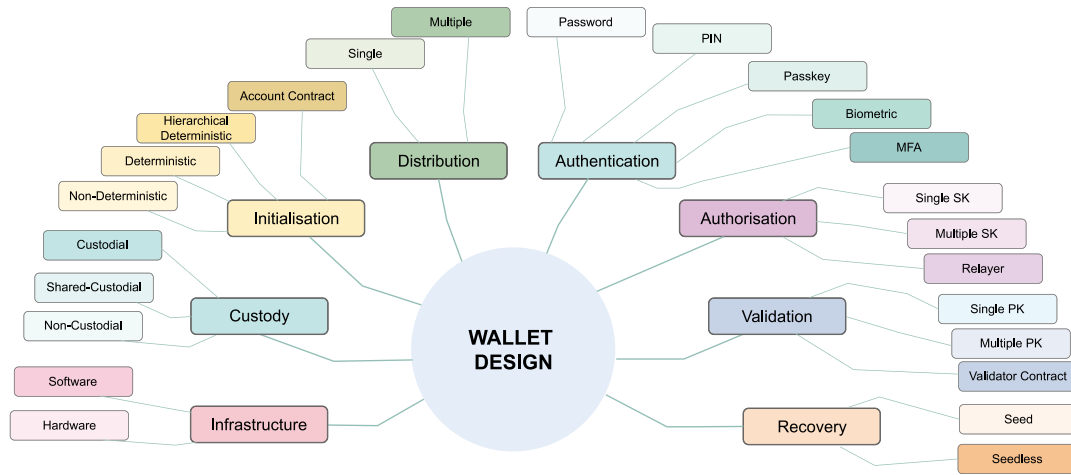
Multiple

Password

PIN

Single

Passkey

Account Contract

Hierarchical Deterministic

Biometric

Distribution

Authentication

MFA

Deterministic

Non-Deterministic

Single SK

Authorisation

Initialisation

Multiple SK

Custodial

Relayer

Shared-Custodial

Single PK

Custody

Validation

Non-Custodial

WALLET DESIGN

Multiple PK

Validator Contract

Software

Seed

Hardware

Infrastructure

Recovery

Seedless